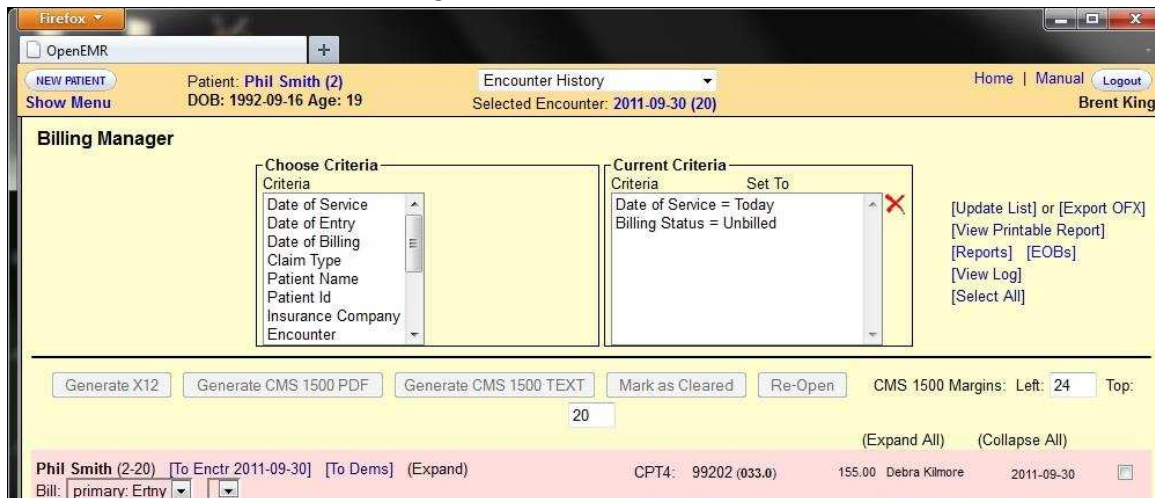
Firefox

OpenEMR

+

NEW PATIENT
Show Menu

Patient: Phil Smith (2)
DOB: 1992-09-16 Age: 19

Encounter History
Selected Encounter: 2011-09-30 (20)

Home | Manual Logout
Brent King

Billing Manager

Choose Criteria
Criteria
Date of Service
Date of Entry
Date of Billing
Claim Type
Patient Name
Patient Id
Insurance Company
Encounter

Current Criteria
Criteria Set To
Date of Service = Today
Billing Status = Unbilled

[Update List] or [Export OFX]
[View Printable Report]
[Reports] [EOBs]
[View Log]
[Select All]

Generate X12 Generate CMS 1500 PDF Generate CMS 1500 TEXT Mark as Cleared Re-Open CMS 1500 Margins: Left: 24 Top: 20

(Expand All) (Collapse All)

Phil Smith (2-20) [To Enctr 2011-09-30] [To Dems] (Expand) CPT4: 99202 (033.0) 155.00 Debra Kilmore 2011-09-30
Bill: primary: Ertny